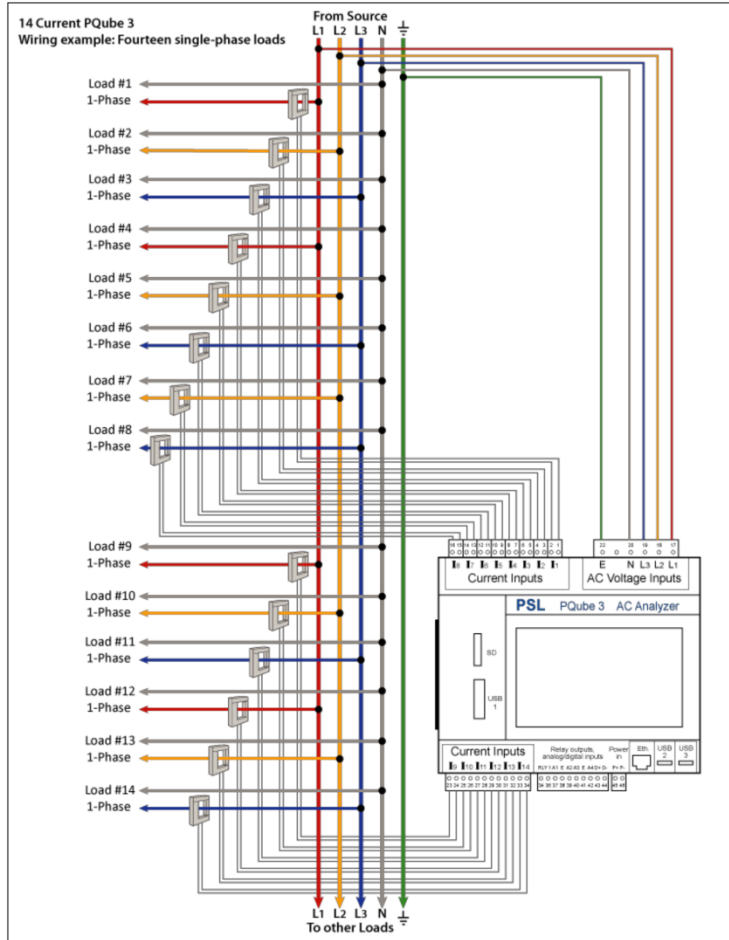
14 Current PQube 3
Wiring example: Fourteen single-phase loads

From Source
L1 L2 L3 N

Load #1
1-Phase
Load #2
1-Phase
Load #3
1-Phase
Load #4
1-Phase
Load #5
1-Phase
Load #6
1-Phase
Load #7
1-Phase
Load #8
1-Phase

Load #9
1-Phase
Load #10
1-Phase
Load #11
1-Phase
Load #12
1-Phase
Load #13
1-Phase
Load #14
1-Phase

16 15 14 13 12 11 10 9 8 7 6 5 4 3 2 1
I8 I7 I6 I5 I4 I3 I2 I1
Current Inputs

22 20 19 18 17
E N L3 L2 L1
AC Voltage Inputs

PSL PQube 3 AC Analyzer

SD
USB 1

Current Inputs
I9 I10 I11 I12 I13 I14
23 24 25 26 27 28 29 30 31 32 33 34
Relay outputs, analog/digital inputs
RLY 1 A1 E A2 A3 E A4 D+ D-
35 36 37 38 39 40 41 42 43 44
Power in
P+ P-
45 46
Eth.
USB 2
USB 3

L1 L2 L3 N
To other Loads